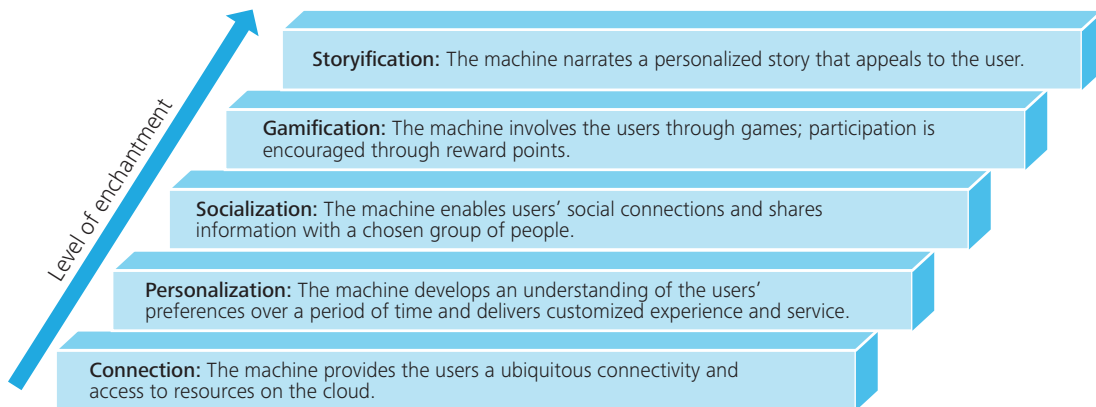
Level of enchantment

Storyification: The machine narrates a personalized story that appeals to the user.

Gamification: The machine involves the users through games; participation is encouraged through reward points.

Socialization: The machine enables users' social connections and shares information with a chosen group of people.

Personalization: The machine develops an understanding of the users' preferences over a period of time and delivers customized experience and service.

Connection: The machine provides the users a ubiquitous connectivity and access to resources on the cloud.